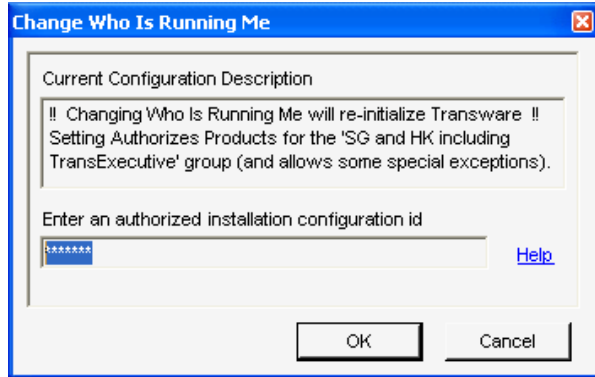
Change Who Is Running Me

Current Configuration Description

!! Changing Who Is Running Me will re-initialize Transware !! Setting Authorizes Products for the 'SG and HK including TransExecutive' group (and allows some special exceptions).

Enter an authorized installation configuration id

*******

Help

OK

Cancel